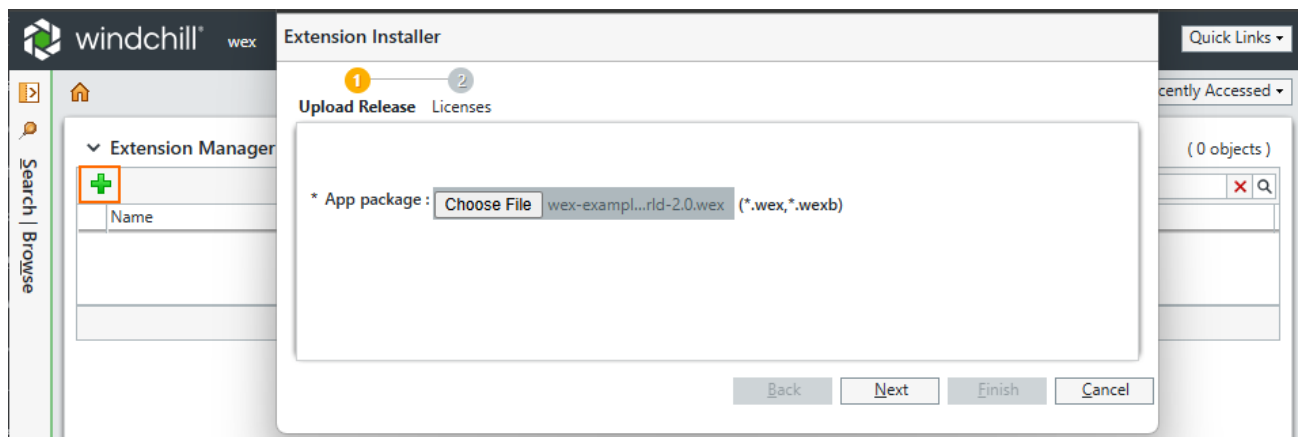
windchill® wex

Quick Links ▾

Search | Browse

cently Accessed ▾

Extension Manager

( 0 objects )

Name

Extension Installer

1 2

Upload Release Licenses

* App package : Choose File wex-exampl...rld-2.0.wex (*.wex,*.wexb)

Back Next Finish Cancel